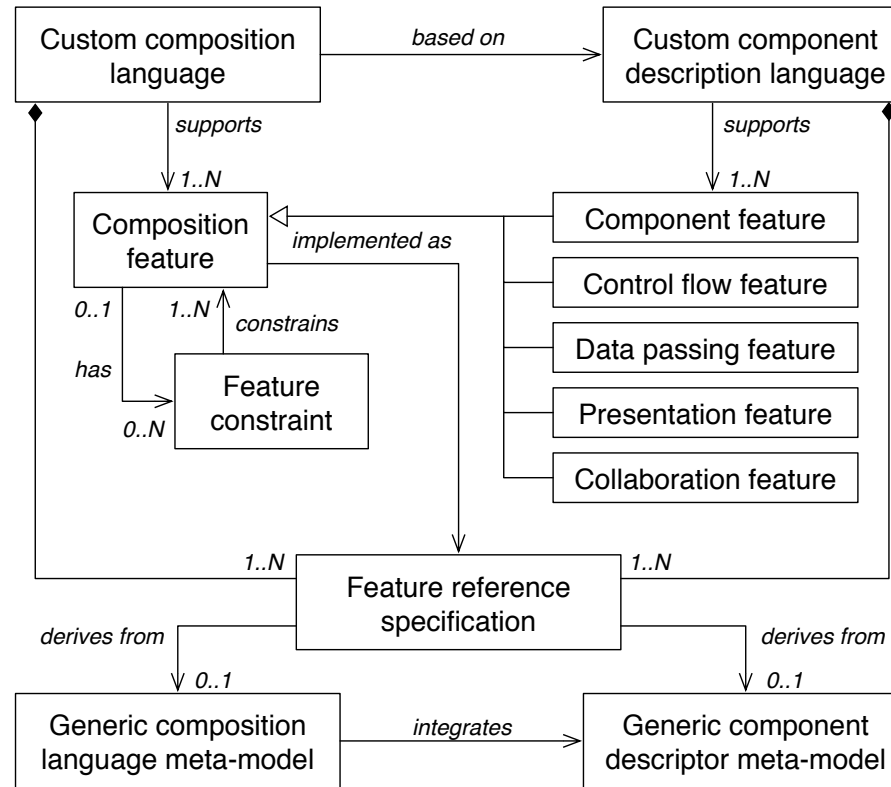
Custom composition language

based on

Custom component description language

supports

1..N

supports

1..N

Composition feature

implemented as

Component feature

Control flow feature

Data passing feature

Presentation feature

Collaboration feature

0..1

1..N

constrains

has

0..N

Feature constraint

1..N

1..N

Feature reference specification

derives from

derives from

0..1

0..1

Generic composition language meta-model

integrates

Generic component descriptor meta-model